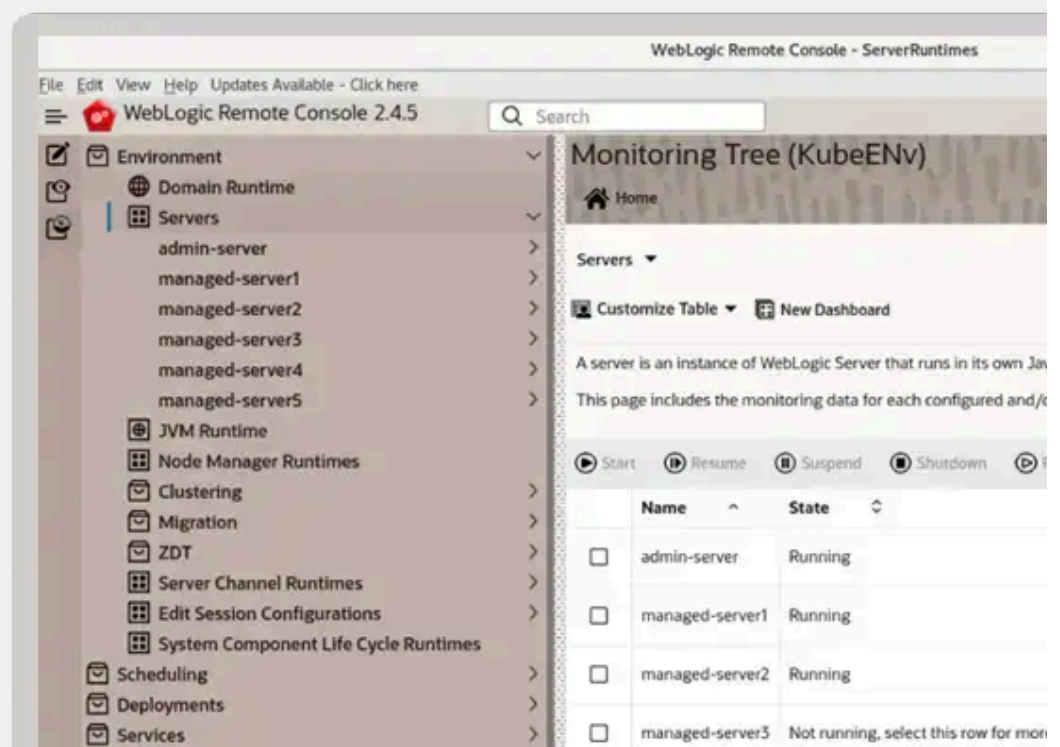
WebLogic Remote Console - ServerRuntimes

File Edit View Help Updates Available - Click here

WebLogic Remote Console 2.4.5

Search

Environment
Domain Runtime
Servers
admin-server
managed-server1
managed-server2
managed-server3
managed-server4
managed-server5
JVM Runtime
Node Manager Runtimes
Clustering
Migration
ZDT
Server Channel Runtimes
Edit Session Configurations
System Component Life Cycle Runtimes
Scheduling
Deployments
Services

Monitoring Tree (KubeENv)

Home

Servers

Customize Table New Dashboard

A server is an instance of WebLogic Server that runs in its own Ja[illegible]

This page includes the monitoring data for each configured and/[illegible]

Start Resume Suspend Shutdown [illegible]

| | Name | State |
|---|---|---|
| | admin-server | Running |
| | managed-server1 | Running |
| | managed-server2 | Running |
| | managed-server3 | Not running, select this row for mor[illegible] |